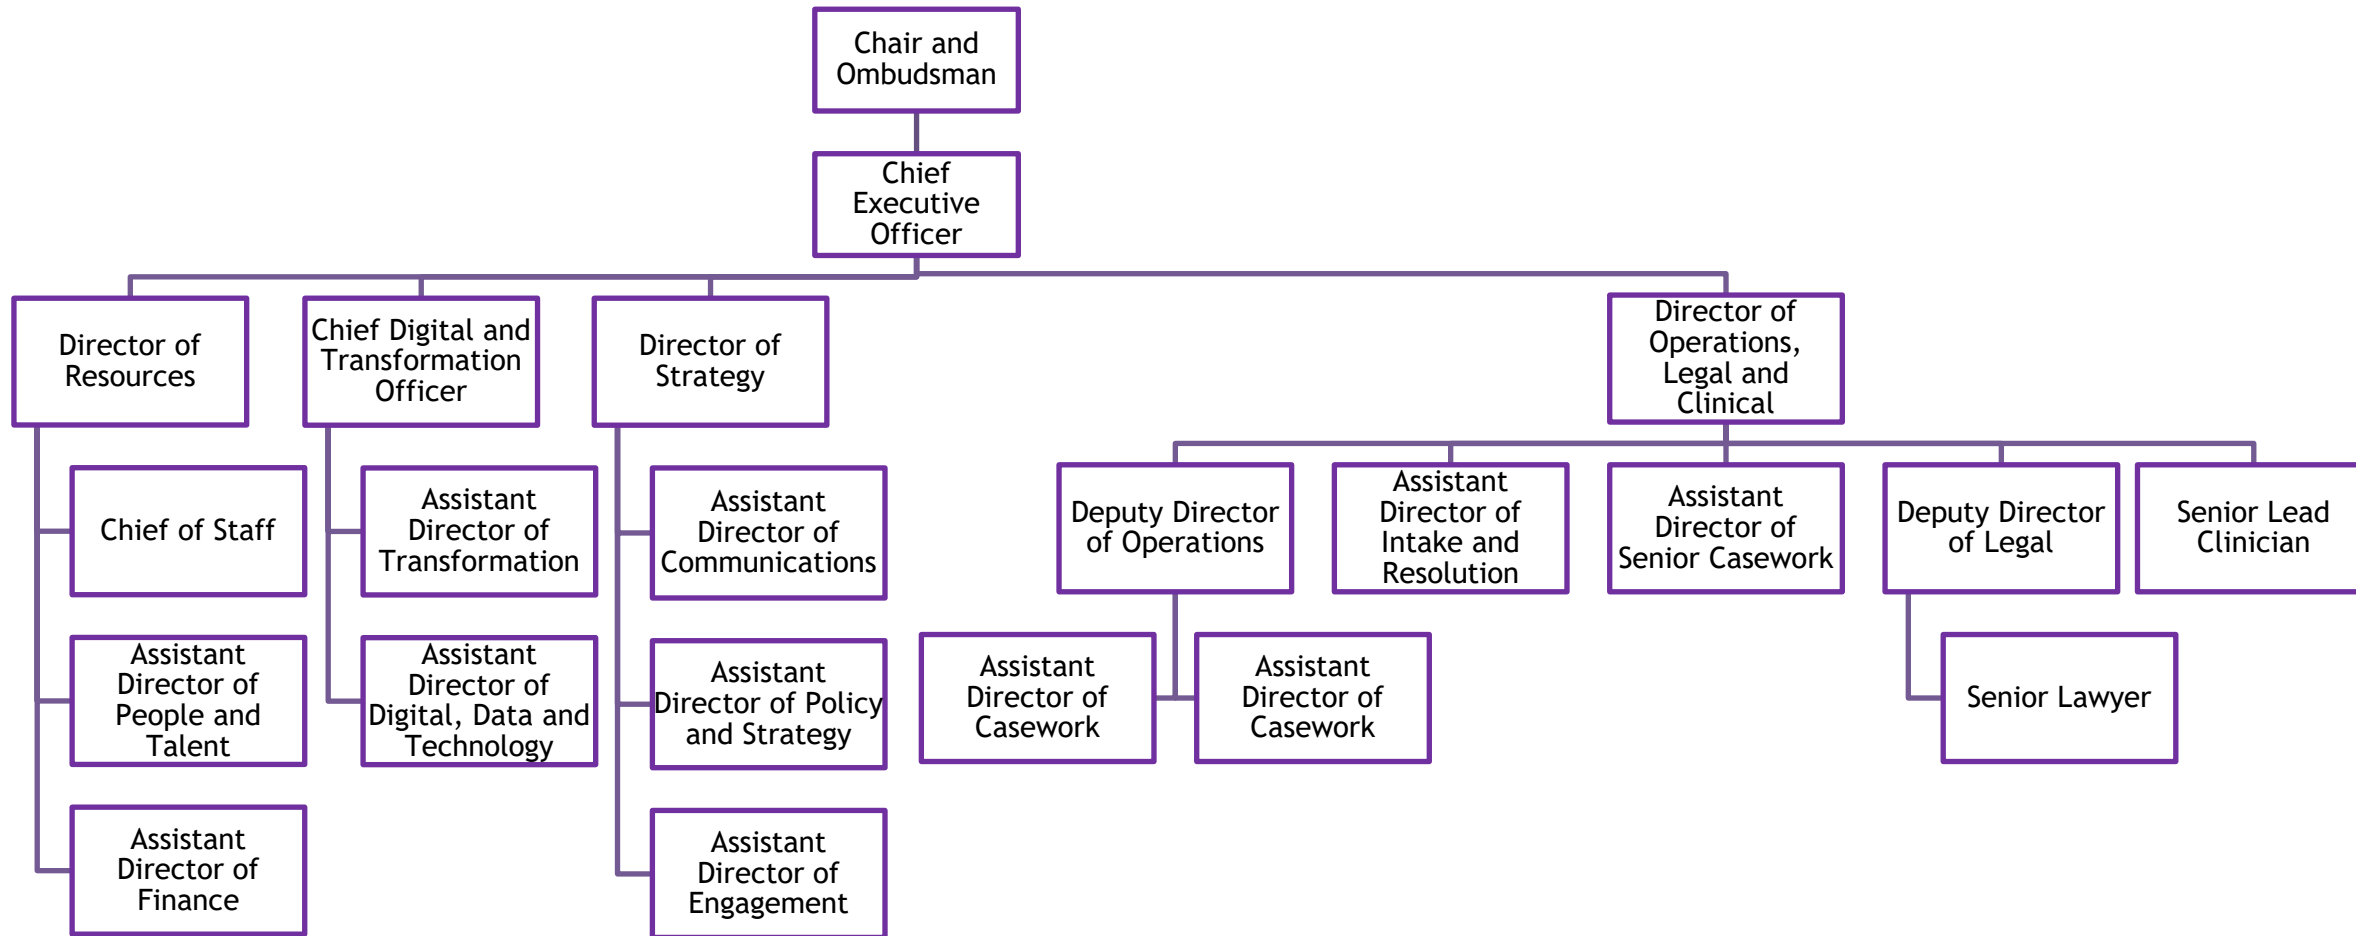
Chair and Ombudsman

Chief Executive Officer

Director of Resources

Chief of Staff

Assistant Director of People and Talent

Assistant Director of Finance

Chief Digital and Transformation Officer

Assistant Director of Transformation

Assistant Director of Digital, Data and Technology

Director of Strategy

Assistant Director of Communications

Assistant Director of Policy and Strategy

Assistant Director of Engagement

Director of Operations, Legal and Clinical

Deputy Director of Operations

Assistant Director of Casework

Assistant Director of Casework

Assistant Director of Intake and Resolution

Assistant Director of Senior Casework

Deputy Director of Legal

Senior Lawyer

Senior Lead Clinician